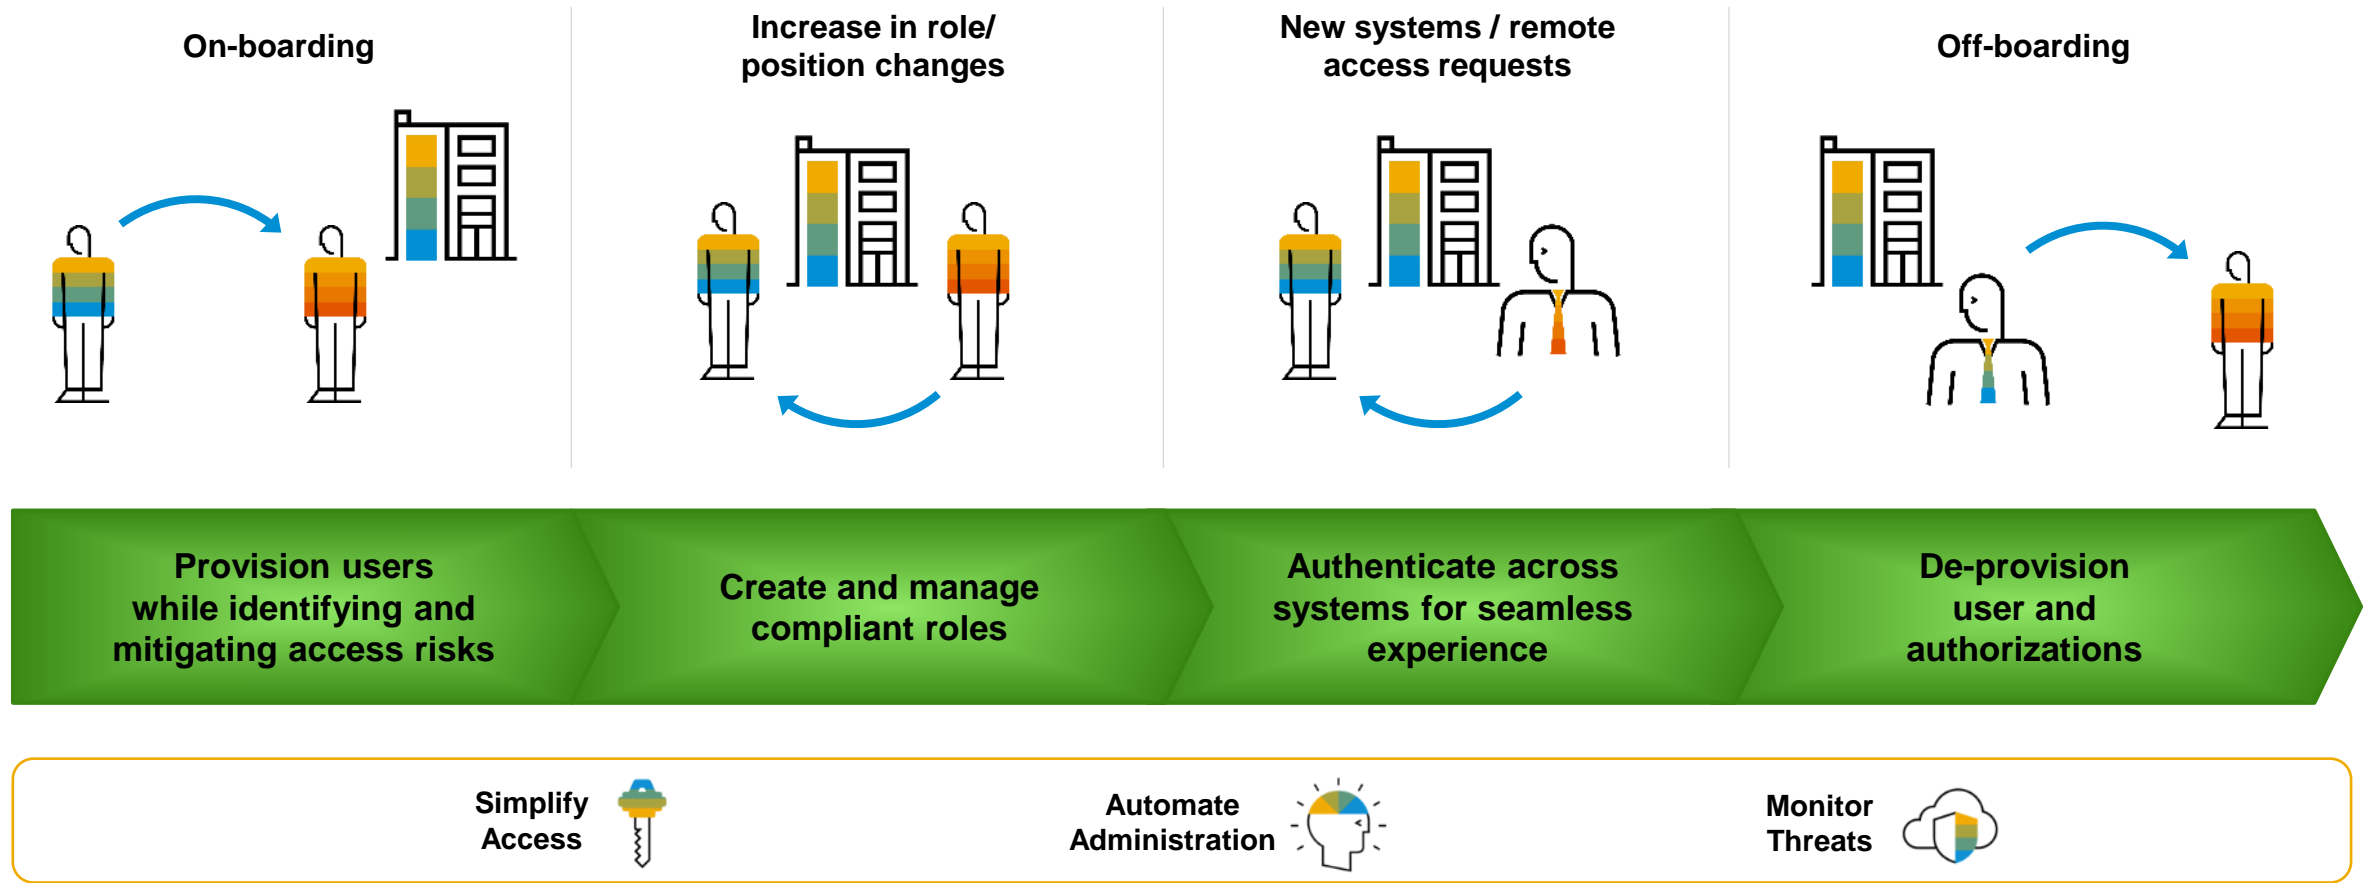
On-boarding

Increase in role/ position changes

New systems / remote access requests

Off-boarding

Provision users while identifying and mitigating access risks

Create and manage compliant roles

Authenticate across systems for seamless experience

De-provision user and authorizations

Simplify Access

Automate Administration

Monitor Threats